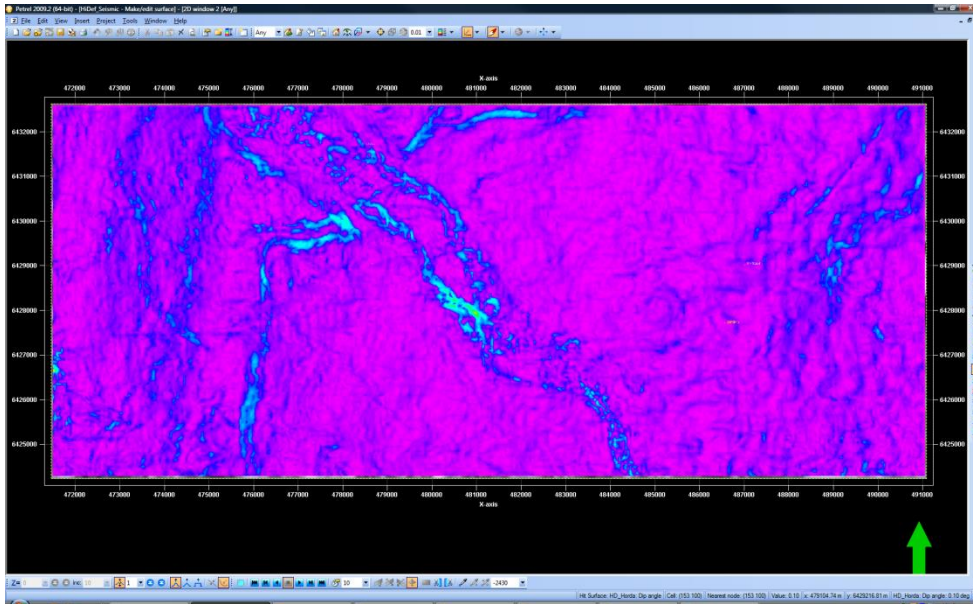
Petrel 2009.2 (64-bit) - [HiDef Seismic - Make/edit surface] - [2D window 2 [Any]]

File Edit View Insert Project Tools Window Help

Any

0.01

X-axis

472000 473000 474000 475000 476000 477000 478000 479000 480000 481000 482000 483000 484000 485000 486000 487000 488000 489000 490000 491000

6432000
6431000
6430000
6429000
6428000
6427000
6426000
6425000

6432000
6431000
6430000
6429000
6428000
6427000
6426000
6425000

472000 473000 474000 475000 476000 477000 478000 479000 480000 481000 482000 483000 484000 485000 486000 487000 488000 489000 490000 491000

X-axis

Z= Inc 1 10 -2430

Hr Surface: HD_Horda: Dip angle | Cell: (153 100) | Nearest node: (153 100) | Value: 0.10 | x: 479104.74 m | y: 6429216.81 m | HD_Horda: Dip angle: 0.10 deg